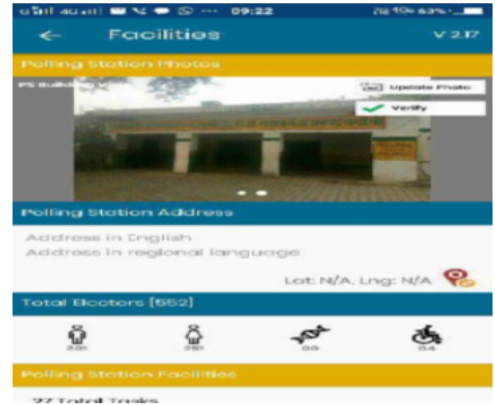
09:22

63%

Facilities

V 2.17

Polling Station Photos

PS Building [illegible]

Update Photo

Verify

Polling Station Address

Address in English

Address in regional language

Lat: N/A, Lng: N/A

Total Electors [552]

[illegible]

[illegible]

00

04

Polling Station Facilities

27 Total Tasks